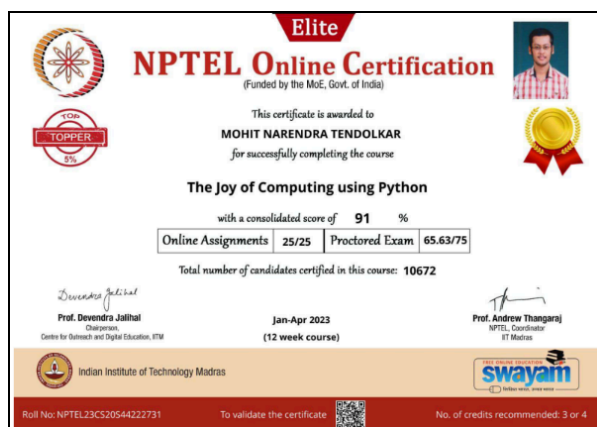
Elite

NPTEL Online Certification

(Funded by the MoE, Govt. of India)

TOP
TOPPER
5%

This certificate is awarded to

MOHIT NARENDRA TENDOLKAR

for successfully completing the course

The Joy of Computing using Python

with a consolidated score of 91 %

| Online Assignments | 25/25 | Proctored Exam | 65.63/75 |
|---|---|---|---|

Total number of candidates certified in this course: 10672

Devendra Jalihal

Prof. Devendra Jalihal
Chairperson,
Centre for Outreach and Digital Education, IITM

Jan-Apr 2023
(12 week course)

Prof. Andrew Thangaraj
NPTEL, Coordinator
IIT Madras

Indian Institute of Technology Madras

FREE ONLINE EDUCATION
swayam

Roll No: NPTEL23CS20S44222731

To validate the certificate

No. of credits recommended: 3 or 4